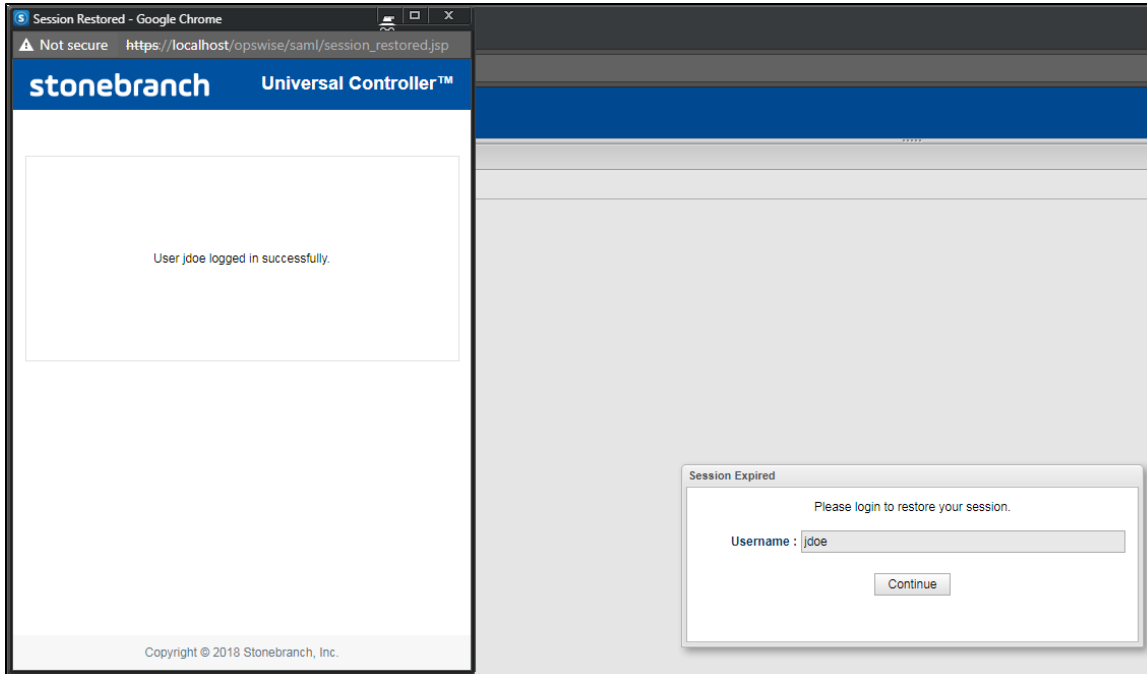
Session Restored - Google Chrome

Not secure https://localhost/opswise/saml/session_restored.jsp

stonebranch

Universal Controller™

User jdoe logged in successfully.

Copyright © 2018 Stonebranch, Inc.

Session Expired

Please login to restore your session.

Username : jdoe

Continue